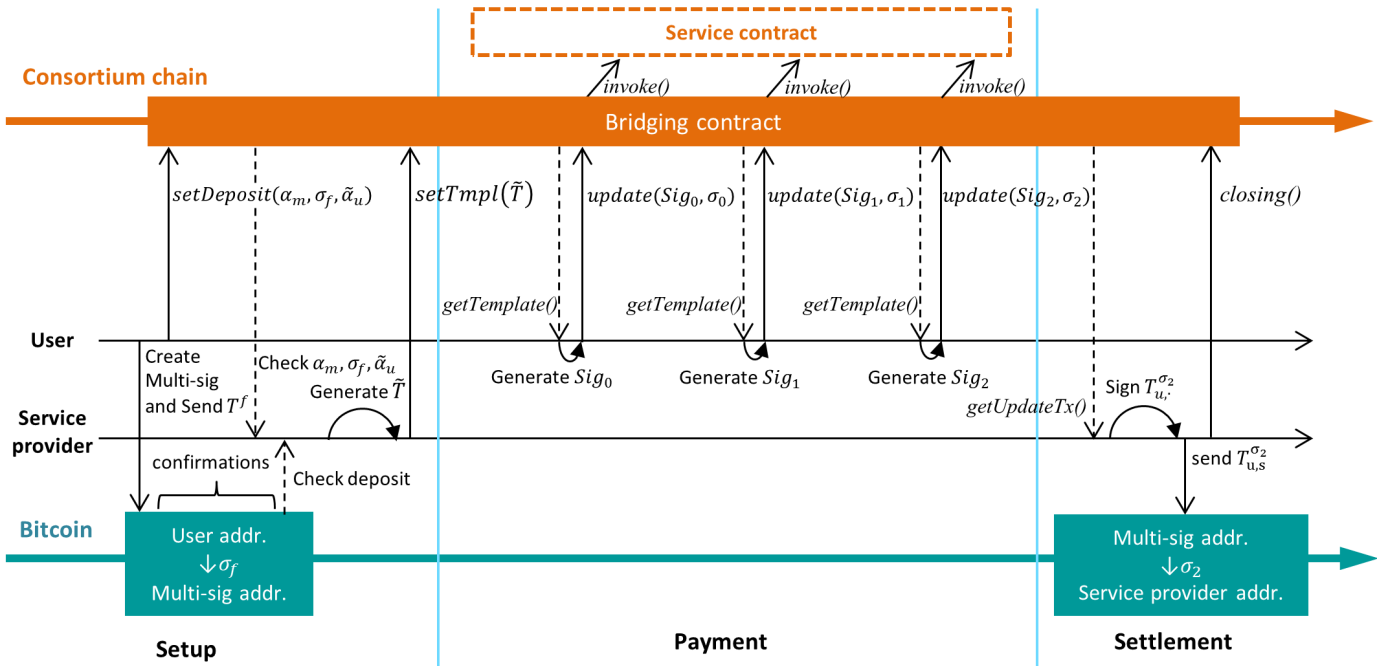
Service contract

Consortium chain

invoke()

invoke()

invoke()

Bridging contract

$setDeposit(\alpha_m, \sigma_f, \tilde{\alpha}_u)$

$setTmpl(\tilde{T})$

$update(Sig_0, \sigma_0)$

$update(Sig_1, \sigma_1)$

$update(Sig_2, \sigma_2)$

closing()

getTemplate()

getTemplate()

getTemplate()

User

Create Multi-sig and Send $T^f$

Check $\alpha_m, \sigma_f, \tilde{\alpha}_u$

Generate $\tilde{T}$

Generate $Sig_0$

Generate $Sig_1$

Generate $Sig_2$

Sign $T_{u,\cdot}^{\sigma_2}$

getUpdateTx()

Service provider

confirmations

Check deposit

send $T_{u,s}^{\sigma_2}$

Bitcoin

User addr.
$\downarrow \sigma_f$
Multi-sig addr.

Multi-sig addr.
$\downarrow \sigma_2$
Service provider addr.

Setup

Payment

Settlement